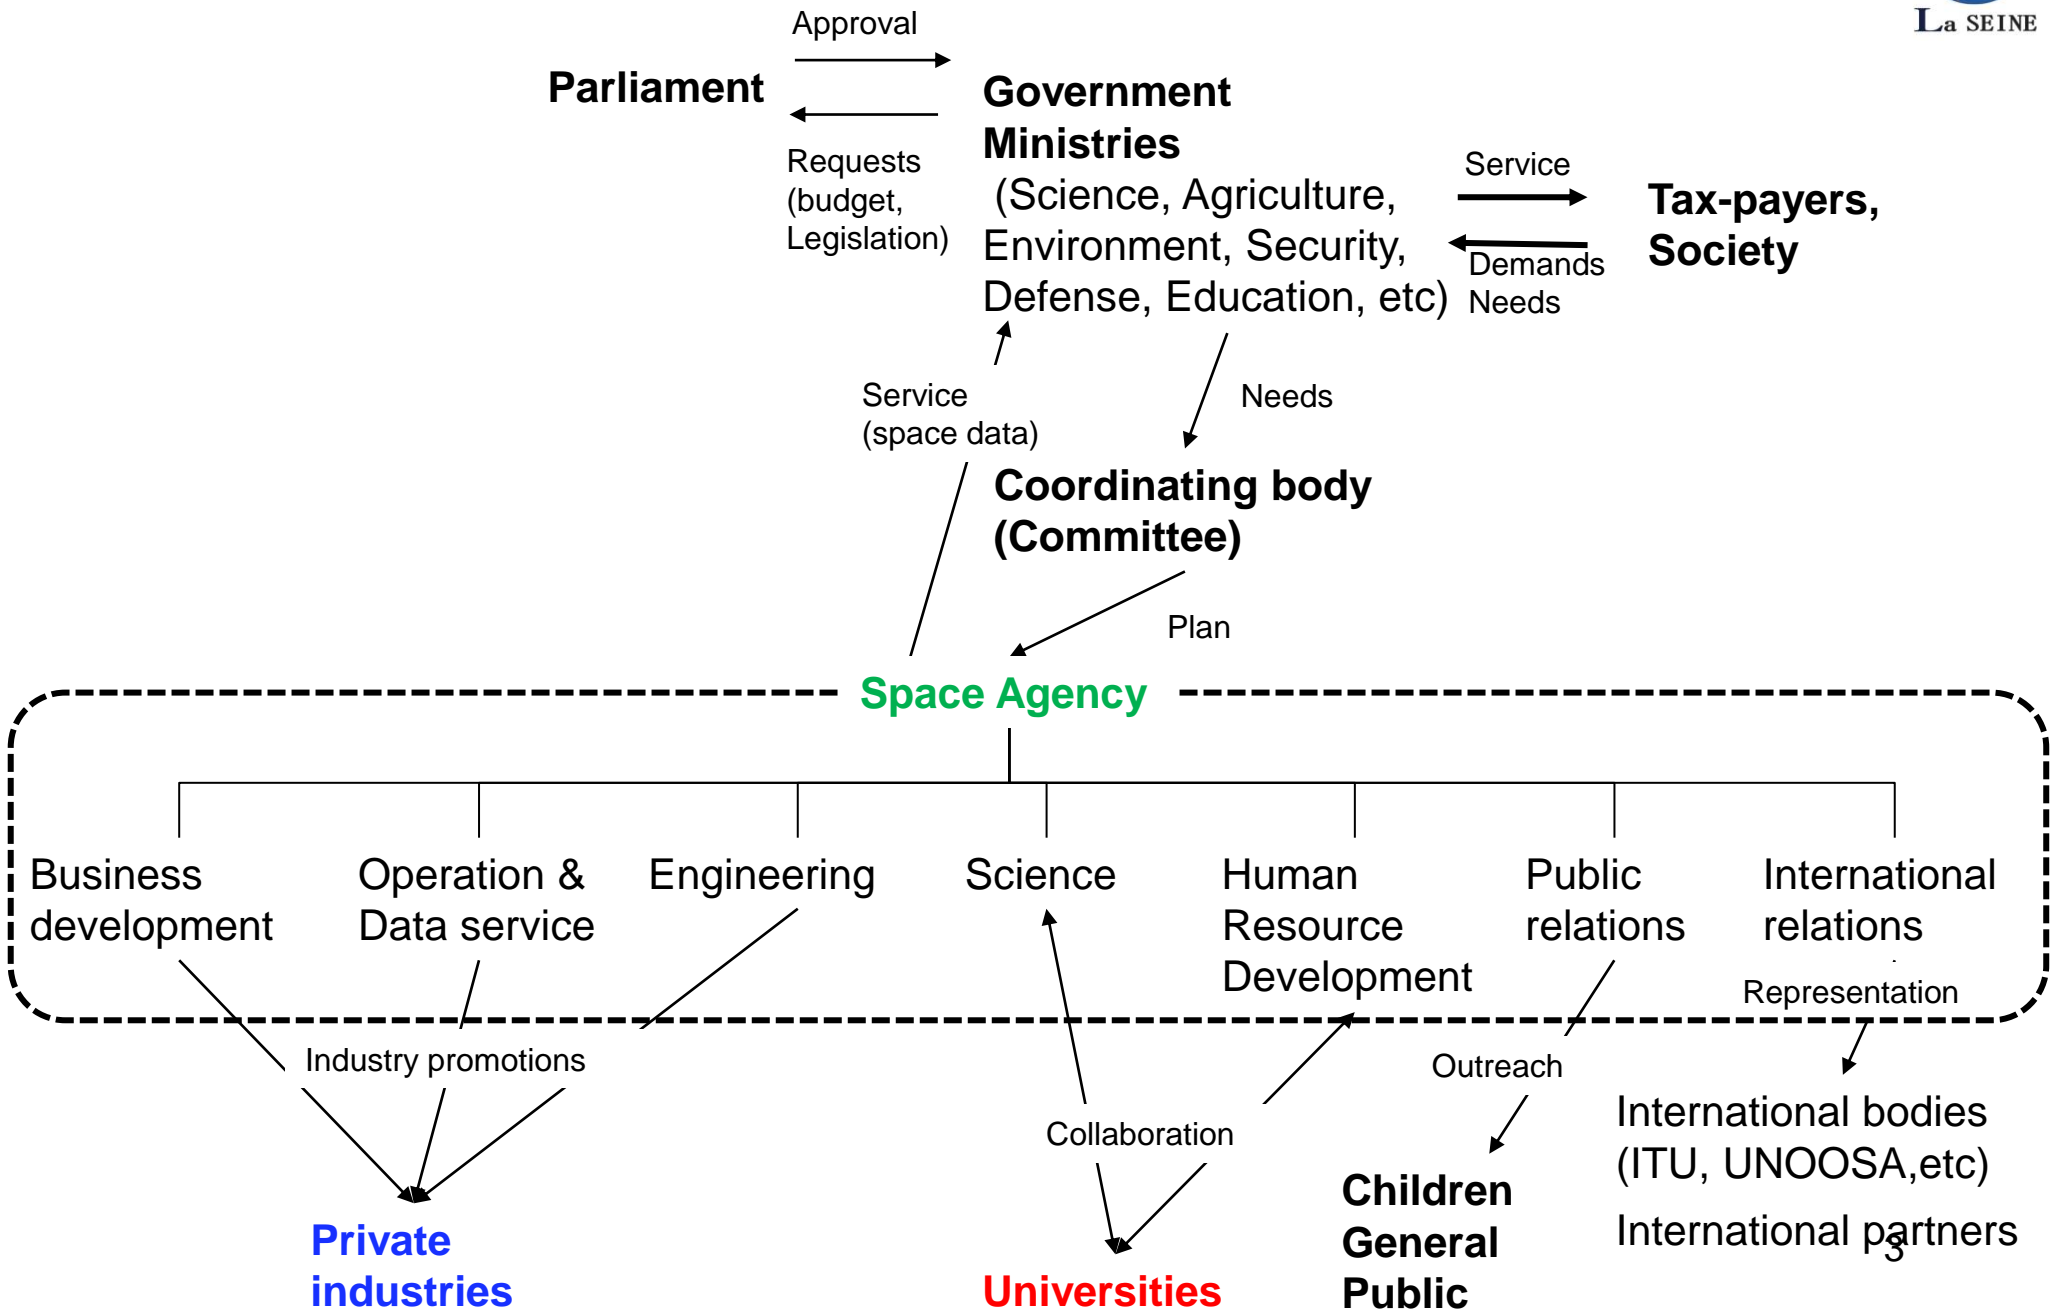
La SEINE

Approval

Parliament

Requests (budget, Legislation)

Government Ministries (Science, Agriculture, Environment, Security, Defense, Education, etc)

Service

Demands Needs

Tax-payers, Society

Service (space data)

Needs

Coordinating body (Committee)

Plan

Space Agency

Business development

Operation & Data service

Engineering

Science

Human Resource Development

Public relations

International relations

Representation

Industry promotions

Collaboration

Outreach

International bodies (ITU, UNOOSA,etc)

International partners

3

Private industries

Universities

Children General Public